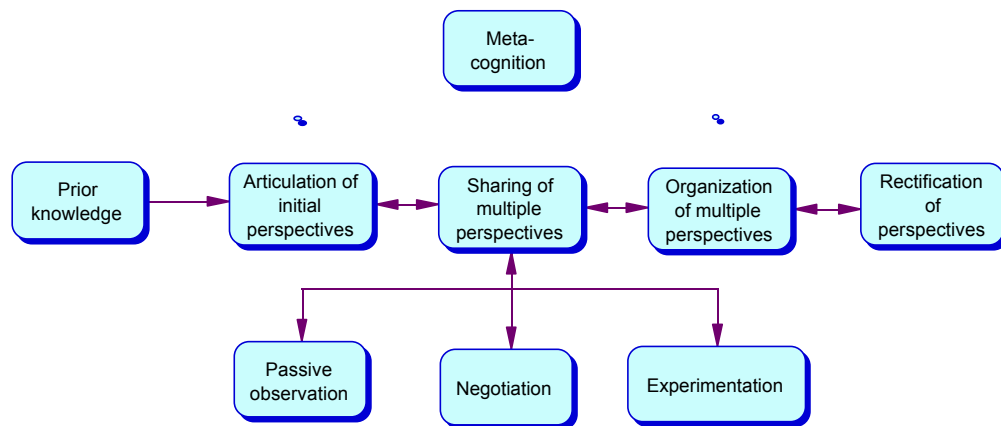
Meta-cognition

Prior knowledge

Articulation of initial perspectives

Sharing of multiple perspectives

Organization of multiple perspectives

Rectification of perspectives

Passive observation

Negotiation

Experimentation